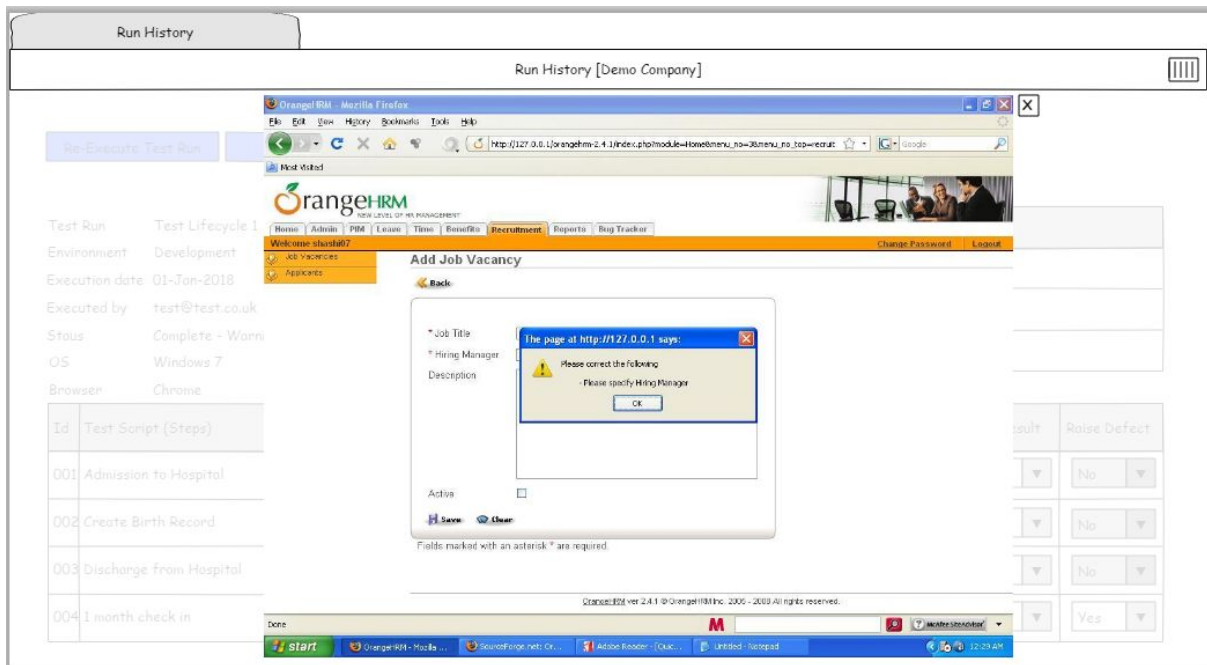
Run History

Run History [Demo Company]

Re-Execute Test Run

Test Run Test Lifecycle 1
Environment Development
Execution date 01-Jan-2018
Executed by test@test.co.uk
Stous Complete - Warn
OS Windows 7
Browser Chrome

| Id | Test Script (Steps) | esult | Raise Defect |
|---|---|---|---|
| 001 | Admission to Hospital | ▼ | No ▼ |
| 002 | Create Birth Record | ▼ | No ▼ |
| 003 | Dischorge from Hospital | ▼ | No ▼ |
| 004 | 1 month check in | ▼ | Yes ▼ |

OrangeHRM - Mozilla Firefox
File Edit View History Bookmarks Tools Help
http://127.0.0.1/orangehrm-2.4.1/index.php?module=Home&menu_no=3&menu_no_top=recruit
Google
Most Visited
OrangeHRM NEW LEVEL OF HR MANAGEMENT
Home Admin PIM Leave Time Benefits Recruitment Reports Bug Tracker
Welcome shashi07
Change Password Logout
Job Vacancies
Applicants
Add Job Vacancy
Back
* Job Title
* Hiring Manager
Description
Active
Save Clear
Fields marked with an asterisk * are required.

The page at http://127.0.0.1 says:
Please correct the following
- Please specify Hiring Manager
OK

OrangeHRM ver 2.4.1 © OrangeHRM Inc. 2005 - 2008 All rights reserved.
Done
McAfee SiteAdvisor
start OrangeHRM - Mozilla ... SourceForge.net: Or... Adobe Reader - [Quic... Untitled - Notepad 12:29 AM